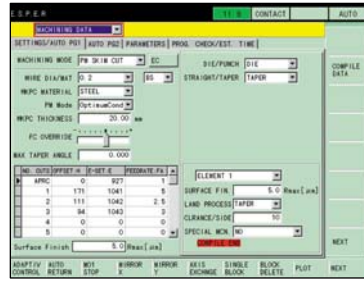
ESPER

MACHINING DATA

CONTACT

AUTO

SETTINGS/AUTO PG1 | AUTO PG2 | PARAMETERS | PROG. CHECK/EST. TIME

MACHINING MODE PM SKIM CUT EC

WIRE DIA/MAT 0.2 BS

WKPC MATERIAL STEEL

PM Mode OptimumCond

WKPC THICKNESS 20.00 mm

FC OVERRIDE

MAX TAPER ANGLE 0.000

DIE/PUNCH DIE

STRAIGHT/TAPER TAPER

COMPILE DATA

| NO. | OUTS | OFFSET-H | E-SET-E | FEEDRATE-FA |
|---|---|---|---|---|
| | APRC | 0 | 927 | 1 |
| 1 | | 171 | 1041 | 5 |
| 2 | | 111 | 1042 | 2.5 |
| 3 | | 94 | 1043 | 2 |
| 4 | | 0 | 0 | 0 |
| 5 | | 0 | 0 | 0 |

Surface Finish 5.0 Rmax[um]

ELEMENT 1

SURFACE FIN. 5.0 Rmax[um]

LAND PROCESS TAPER

CLRANCE/SIDE 10

SPECIAL MCN. NO

COMPILE END

NEXT

ADAPTIV CONTROL | AUTO RETURN | M01 STOP | MIRROR X | MIRROR Y | AXIS EXCHANGE | SINGLE BLOCK | BLOCK DELETE | PLOT | NEXT